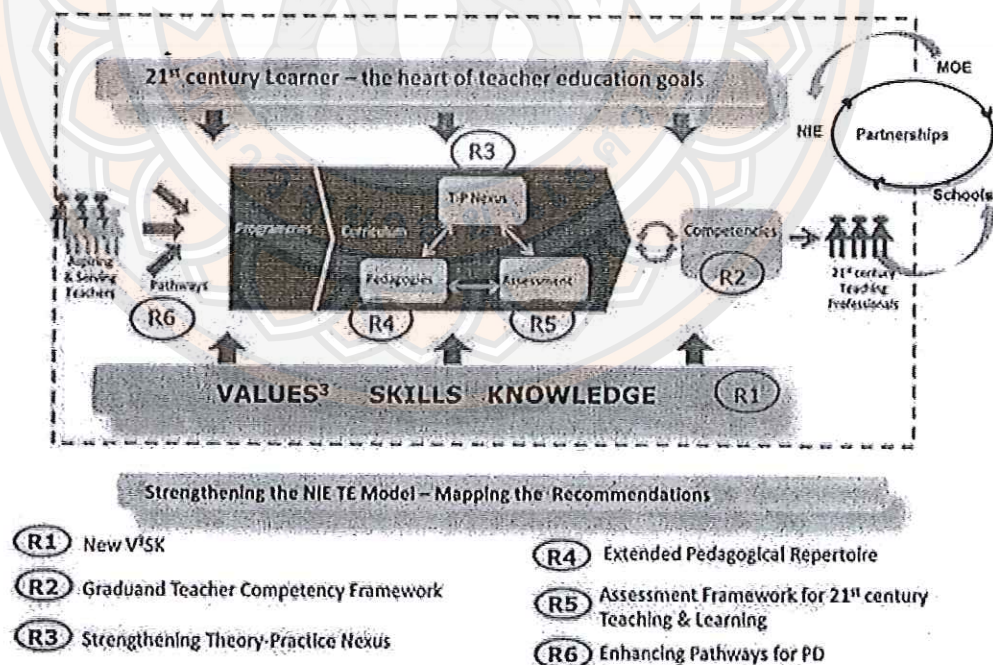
21st century Learner – the heart of teacher education goals

MOE

NIE

Partnerships

Schools

R3

T-P Nexus

Programmes

Curriculum

Pedagogies

Assessment

Competencies

R2

Aspiring & Serving Teachers

Pathways

R6

R4

R5

21st century Teaching Professionals

VALUES³ SKILLS KNOWLEDGE

R1

Strengthening the NIE TE Model – Mapping the Recommendations

R1 New V³SK

R2 Graduand Teacher Competency Framework

R3 Strengthening Theory-Practice Nexus

R4 Extended Pedagogical Repertoire

R5 Assessment Framework for 21st century Teaching & Learning

R6 Enhancing Pathways for PD